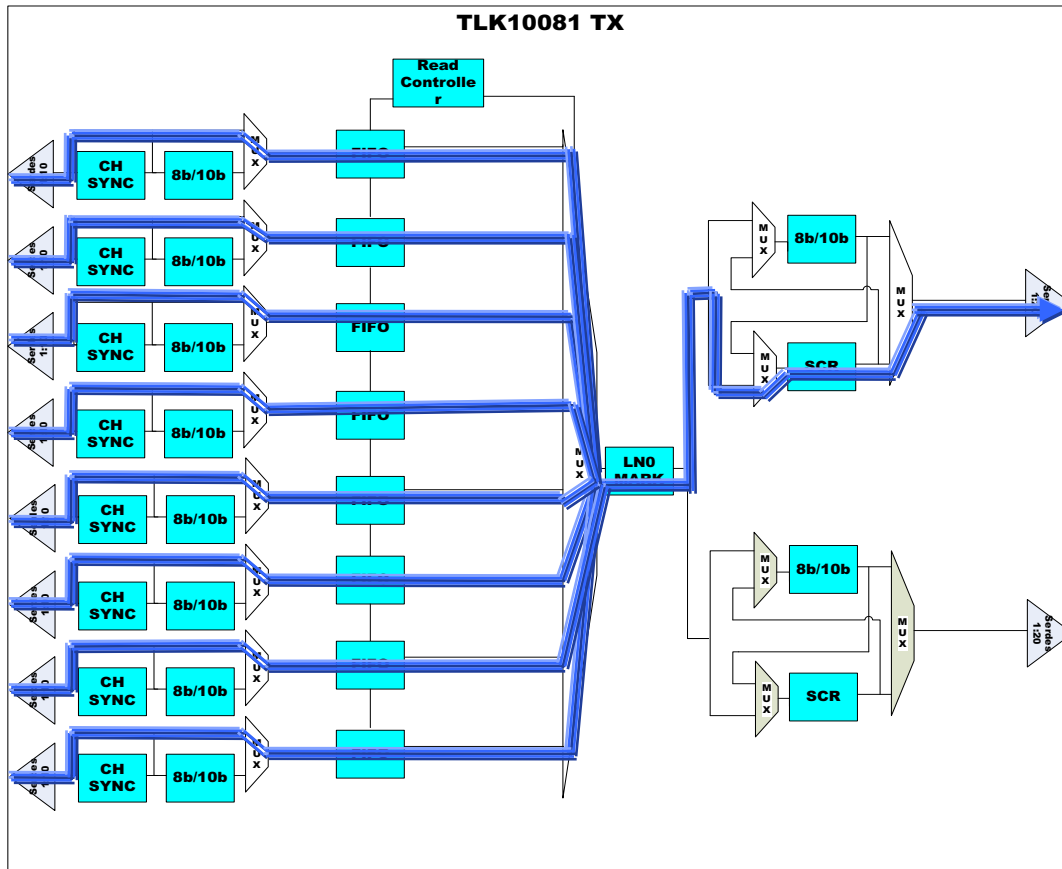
TLK10081 TX

Read Controlle r

Serdes 1:10
CH SYNC
8b/10b
MUX
FIFO

Serdes 1:10
CH SYNC
8b/10b
MUX
FIFO

Serdes 1:
CH SYNC
8b/10b
MUX
FIFO

Serdes 1:10
CH SYNC
8b/10b
MUX
FIFO

Serdes 1:10
CH SYNC
8b/10b
MUX
FIFO

Serdes 1:10
CH SYNC
8b/10b
MUX
FIFO

Serdes 1:10
CH SYNC
8b/10b
MUX
FIFO

Serdes 1:10
CH SYNC
8b/10b
MUX
FIFO

MUX
LN0 MARK

MUX
8b/10b
MUX
SCR
MUX
Serdes 1:

MUX
8b/10b
MUX
SCR
MUX
Serdes 1:20